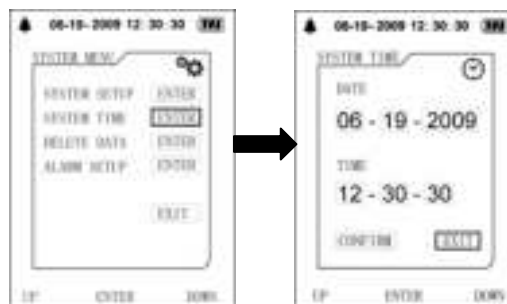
06-19-2009 12:30:30

SYSTEM MENU

SYSTEM SETUP ENTER
SYSTEM TIME ENTER
DELETE DATA ENTER
ALARM SETUP ENTER

EXIT

UP ENTER DOWN

06-19-2009 12:30:30

SYSTEM TIME

DATE
06 - 19 - 2009

TIME
12 - 30 - 30

CONFIRM EXIT

UP ENTER DOWN